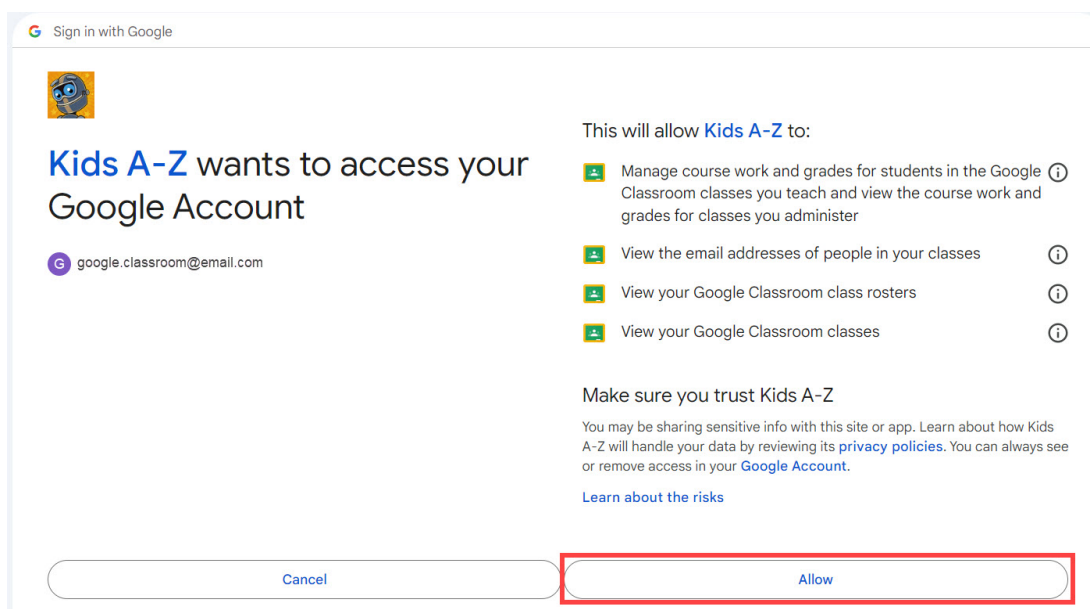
G Sign in with Google

Kids A-Z wants to access your Google Account

G google.classroom@email.com

This will allow Kids A-Z to:

Manage course work and grades for students in the Google Classroom classes you teach and view the course work and grades for classes you administer

View the email addresses of people in your classes

View your Google Classroom class rosters

View your Google Classroom classes

Make sure you trust Kids A-Z

You may be sharing sensitive info with this site or app. Learn about how Kids A-Z will handle your data by reviewing its privacy policies. You can always see or remove access in your Google Account.

Learn about the risks

Cancel

Allow